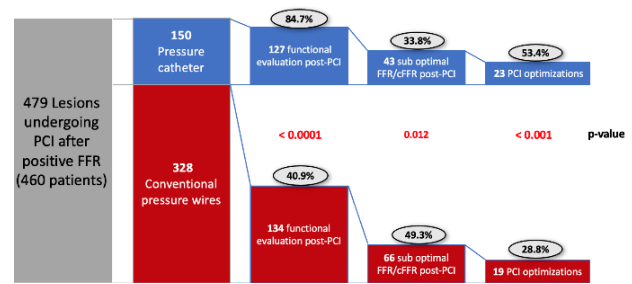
479 Lesions undergoing PCI after positive FFR (460 patients)

150
Pressure catheter

84.7%

127 functional evaluation post-PCI

33.8%

43 sub optimal FFR/cFFR post-PCI

53.4%

23 PCI optimizations

< 0.0001

0.012

< 0.001

p-value

328
Conventional pressure wires

40.9%

134 functional evaluation post-PCI

49.3%

66 sub optimal FFR/cFFR post-PCI

28.8%

19 PCI optimizations